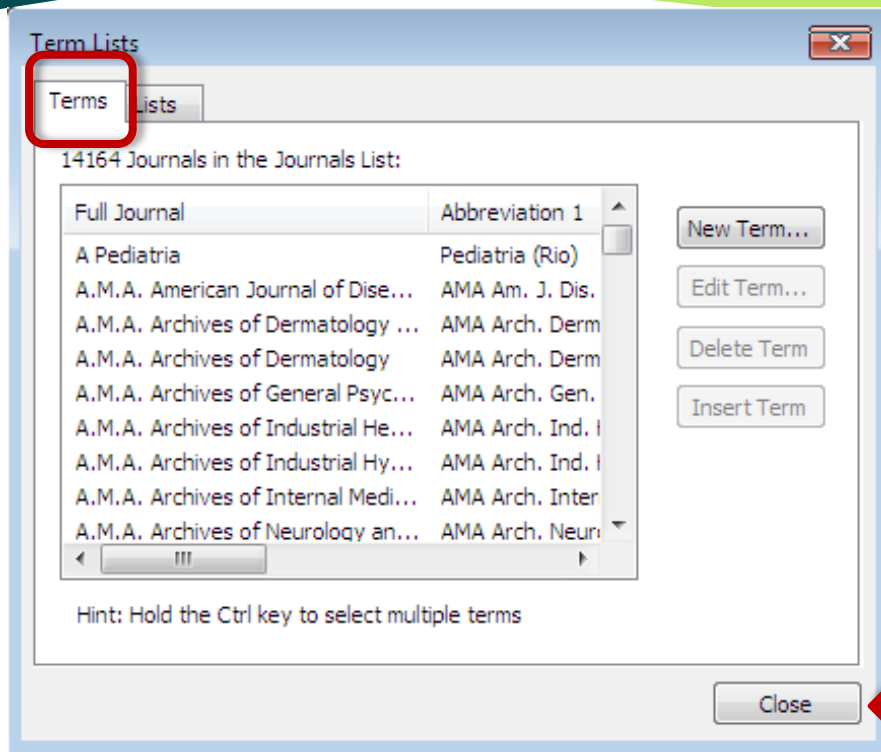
Term Lists

Terms Lists

14164 Journals in the Journals List:

| Full Journal | Abbreviation 1 |
|---|---|
| A Pediatria | Pediatria (Rio) |
| A.M.A. American Journal of Dise... | AMA Am. J. Dis. |
| A.M.A. Archives of Dermatology ... | AMA Arch. Derm |
| A.M.A. Archives of Dermatology | AMA Arch. Derm |
| A.M.A. Archives of General Psyc... | AMA Arch. Gen. |
| A.M.A. Archives of Industrial He... | AMA Arch. Ind. I |
| A.M.A. Archives of Industrial Hy... | AMA Arch. Ind. I |
| A.M.A. Archives of Internal Medi... | AMA Arch. Inter |
| A.M.A. Archives of Neurology an... | AMA Arch. Neur |

New Term...
Edit Term...
Delete Term
Insert Term

Hint: Hold the Ctrl key to select multiple terms

Close